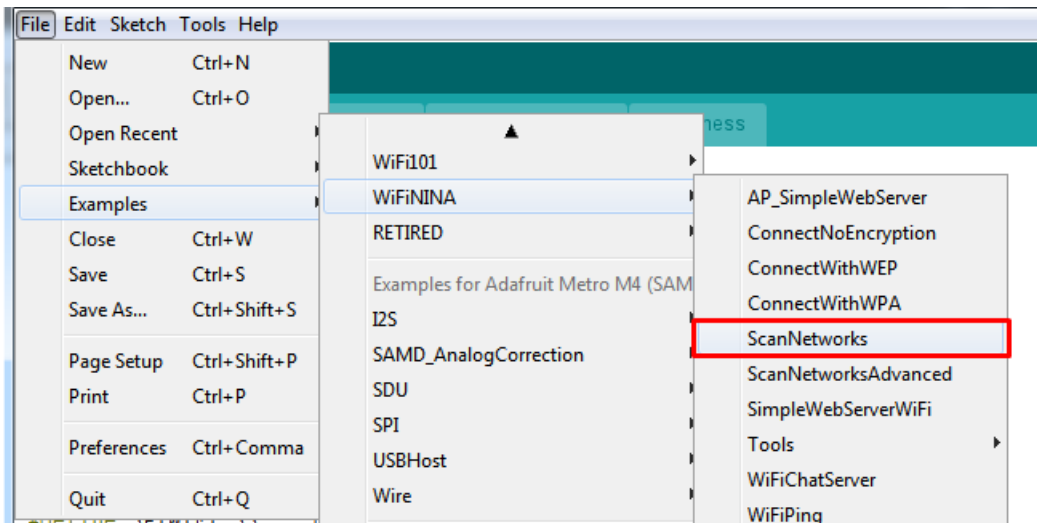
File Edit Sketch Tools Help

New Ctrl+N
Open... Ctrl+O
Open Recent
Sketchbook
Examples
Close Ctrl+W
Save Ctrl+S
Save As... Ctrl+Shift+S
Page Setup Ctrl+Shift+P
Print Ctrl+P
Preferences Ctrl+Comma
Quit Ctrl+Q

ness

WiFi101
WiFiNINA
RETIRED
Examples for Adafruit Metro M4 (SAM
I2S
SAMD_AnalogCorrection
SDU
SPI
USBHost
Wire

AP_SimpleWebServer
ConnectNoEncryption
ConnectWithWEP
ConnectWithWPA
ScanNetworks
ScanNetworksAdvanced
SimpleWebServerWiFi
Tools
WiFiChatServer
WiFiPing